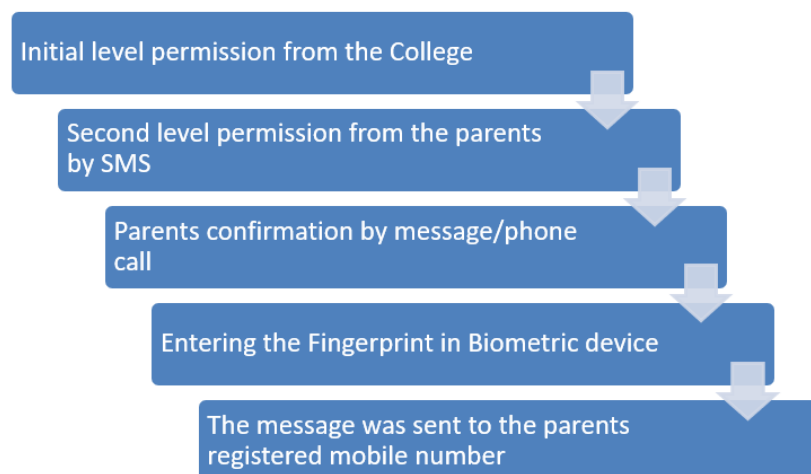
Initial level permission from the College

Second level permission from the parents by SMS

Parents confirmation by message/phone call

Entering the Fingerprint in Biometric device

The message was sent to the parents registered mobile number